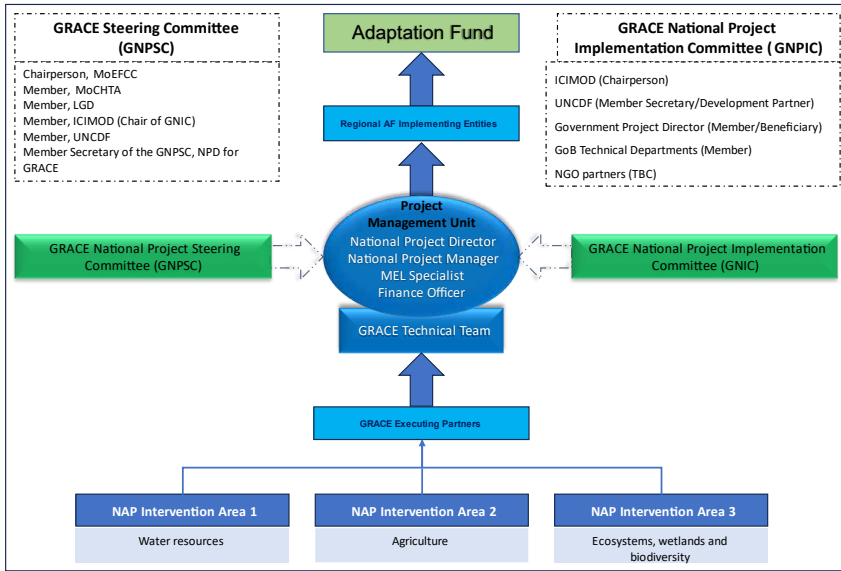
GRACE Steering Committee (GNPSC)

Chairperson, MoEFCC
Member, MoCHTA
Member, LGD
Member, ICIMOD (Chair of GNIC)
Member, UNCDF
Member Secretary of the GNPSC, NPD for GRACE

Adaptation Fund

Regional AF Implementing Entities

GRACE National Project Implementation Committee ( GNPIC)

ICIMOD (Chairperson)
UNCDF (Member Secretary/Development Partner)
Government Project Director (Member/Beneficiary)
GoB Technical Departments (Member)
NGO partners (TBC)

GRACE National Project Steering Committee (GNPSC)

Project Management Unit
National Project Director
National Project Manager
MEL Specialist
Finance Officer

GRACE National Project Implementation Committee (GNIC)

GRACE Technical Team

GRACE Executing Partners

NAP Intervention Area 1
Water resources

NAP Intervention Area 2
Agriculture

NAP Intervention Area 3
Ecosystems, wetlands and biodiversity